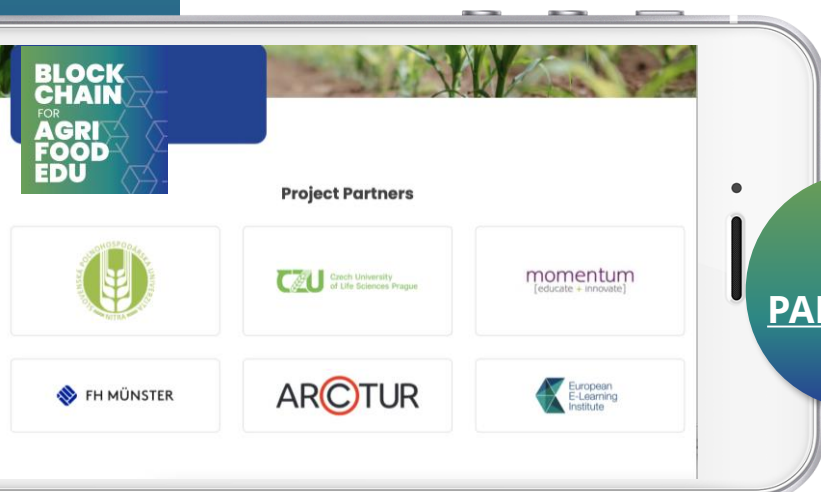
BLOCK CHAIN FOR AGRI FOOD EDU

Project Partners

SLOVENSKÁ POĽNOHOSPODÁRSKA UNIVERZITA NITRA

CZU Czech University of Life Sciences Prague

momentum [educate + innovate]

FH MÜNSTER

ARCTUR

European E-Learning Institute

PA